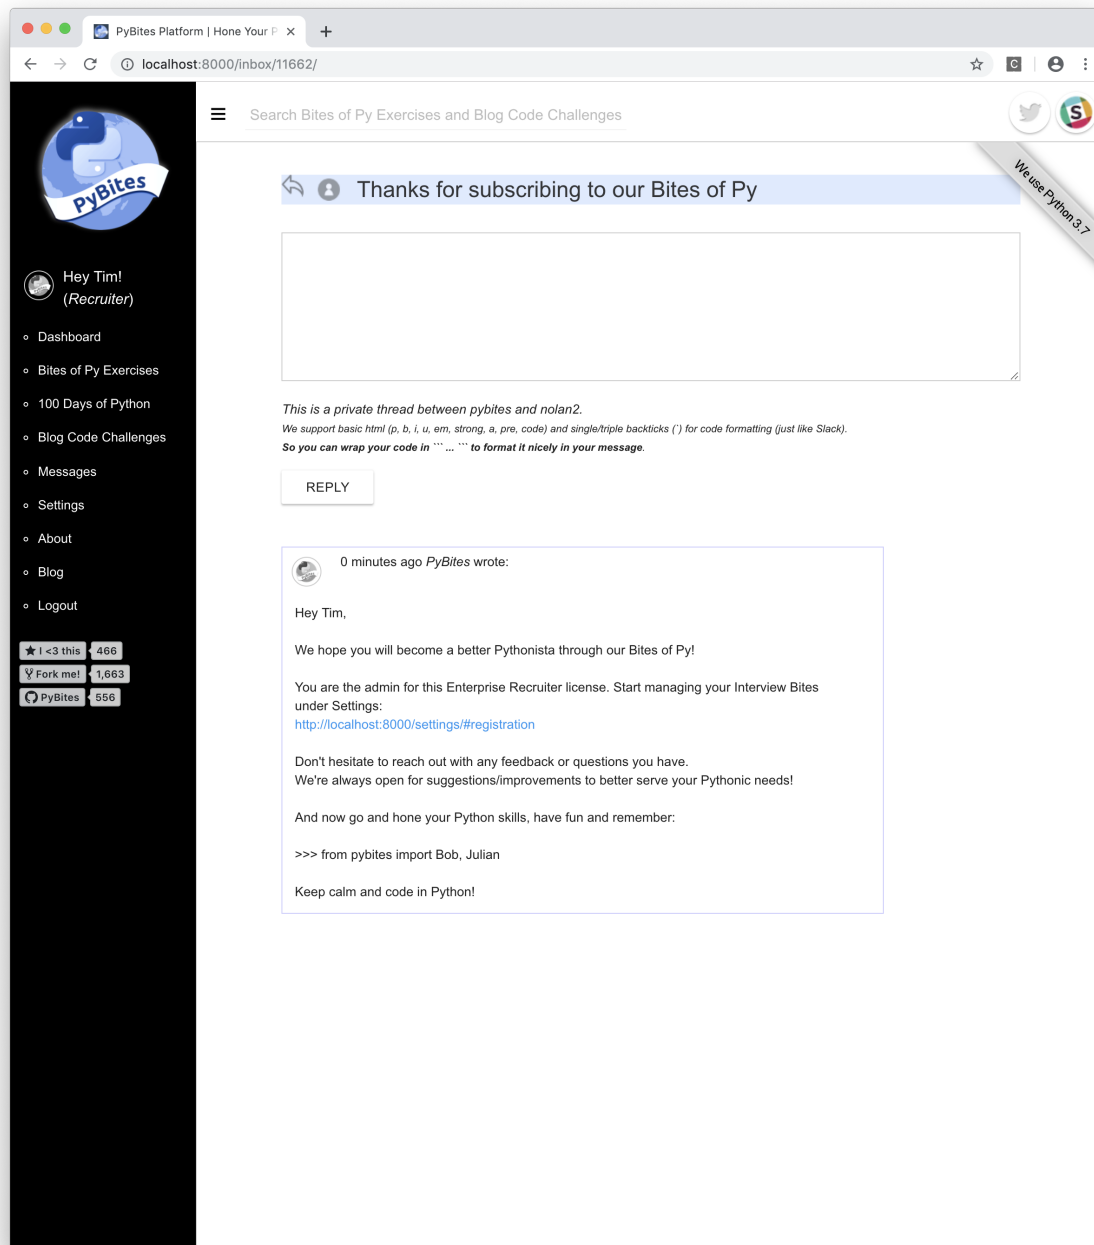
PyBites Platform | Hone Your P ×
+
localhost:8000/inbox/11662/

PyBites

Hey Tim! (Recruiter)

Dashboard
Bites of Py Exercises
100 Days of Python
Blog Code Challenges
Messages
Settings
About
Blog
Logout

I <3 this 466
Fork me! 1,663
PyBites 556

Search Bites of Py Exercises and Blog Code Challenges

We use Python 3.7

Thanks for subscribing to our Bites of Py

This is a private thread between pybites and nolan2.
We support basic html (p, b, i, u, em, strong, a, pre, code) and single/triple backticks (`) for code formatting (just like Slack).
So you can wrap your code in ``` ... ``` to format it nicely in your message.

REPLY

0 minutes ago PyBites wrote:

Hey Tim,

We hope you will become a better Pythonista through our Bites of Py!

You are the admin for this Enterprise Recruiter license. Start managing your Interview Bites under Settings:
http://localhost:8000/settings/#registration

Don't hesitate to reach out with any feedback or questions you have.
We're always open for suggestions/improvements to better serve your Pythonic needs!

And now go and hone your Python skills, have fun and remember:

>>> from pybites import Bob, Julian

Keep calm and code in Python!